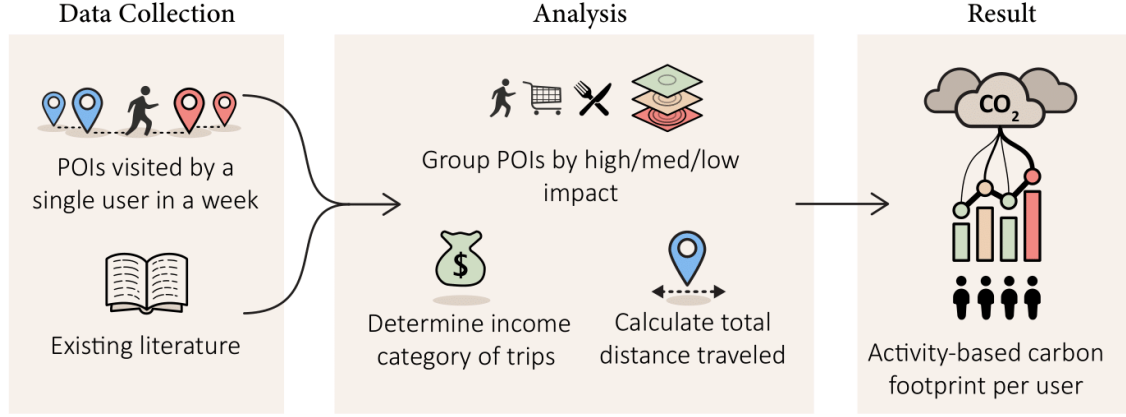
Data Collection

POIs visited by a single user in a week

Existing literature

Analysis

Group POIs by high/med/low impact

$

Determine income category of trips

Calculate total distance traveled

Result

$CO_2$

Activity-based carbon footprint per user